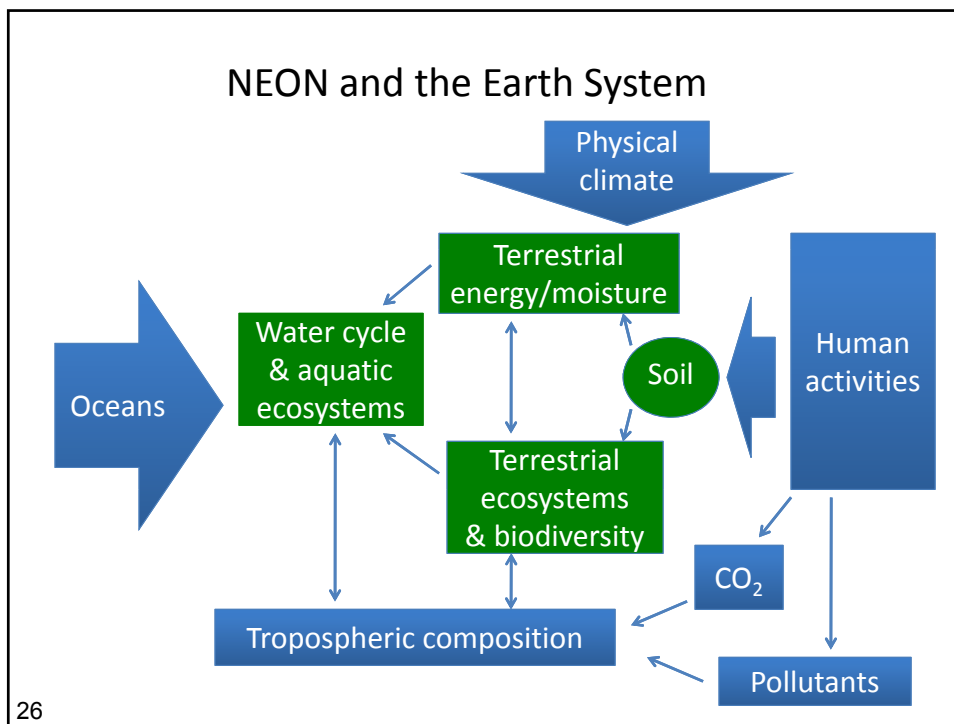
NEON and the Earth System

Physical climate

Terrestrial energy/moisture

Human activities

Water cycle & aquatic ecosystems

Soil

Oceans

Terrestrial ecosystems & biodiversity

$CO_2$

Tropospheric composition

Pollutants

26